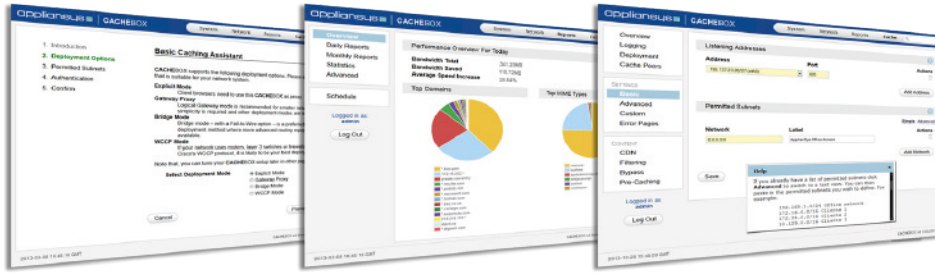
appliansys | CACHEBOX

System Network Reports

1. Introduction
2. Deployment Options
3. Permitted Subnets
4. Authentication
5. Confirm

Basic Caching Assistant

CACHEBOX supports the following deployment options. Please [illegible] that is suitable for your network system.

Explicit Mode
Client browsers need to use this CACHEBOX as proxy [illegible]

Gateway Proxy
Logical Gateway mode is recommended for smaller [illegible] simplicity is required and other deployment modes are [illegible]

Bridge Mode
Bridge mode - with a Fail-to-Wire option - is a preferred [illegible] deployment method where more advanced routing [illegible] available.

WCCP Mode
If your network uses routers, layer 3 switches or firewalls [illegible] Cisco's WCCP protocol, this is likely to be your best deployment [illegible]

Note that, you can tune your CACHEBOX setup later in other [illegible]

Select Deployment Mode
Explicit Mode
Gateway Proxy
Bridge Mode
WCCP Mode

Cancel

2012-03-02 15:46:15 GMT

appliansys | CACHEBOX

System Network Reports

Overview
Daily Reports
Monthly Reports
Statistics
Advanced

Schedule

Logged in as admin

Log Out

Performance Overview For Today

Bandwidth Total 341.29MB
Bandwidth Saved 115.72MB
Average Speed Increase 33.92%

Top Domains

Top MIME Types

2012-03-02 15:46:16 GMT

appliansys | CACHEBOX

System Network Reports Cache

Overview
Logging
Deployment
Cache Peers

Services
Basic
Advanced
Custom
Error Pages

Content
CDN
Filtering
Bypass
Pre-Caching

Logged in as admin

Log Out

Listening Addresses

Address Port

Add Address

Permitted Subnets

Network Label

Add Network

Save

Help

If you already have a list of permitted subnets click Advanced to switch to a text view. You can then paste in the permitted subnets you wish to define. For example:

2012-03-02 15:46:28 GMT